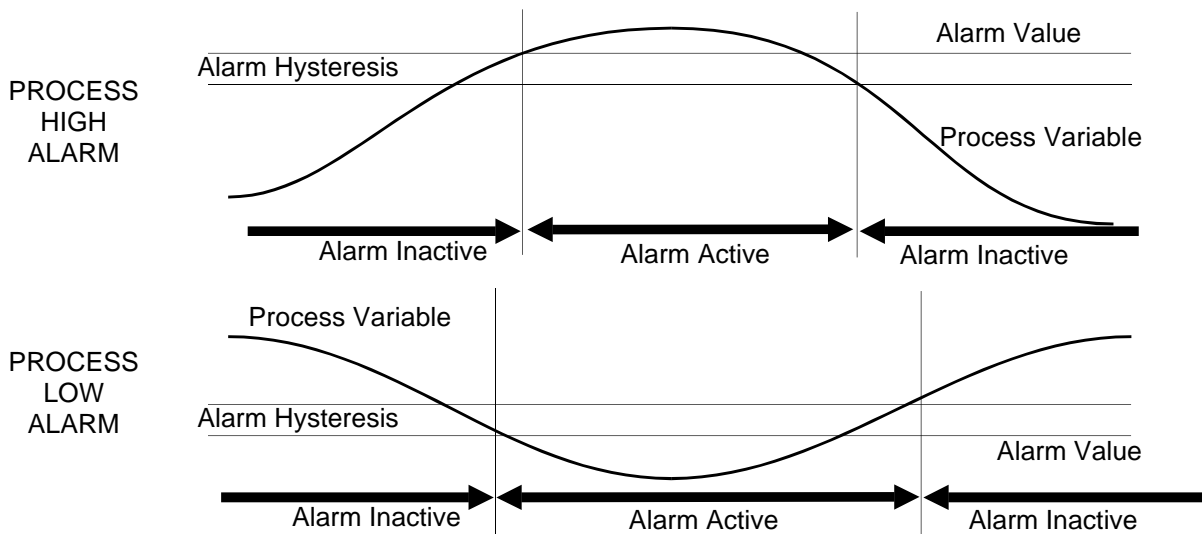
PROCESS HIGH ALARM

Alarm Value
Alarm Hysteresis
Process Variable
Alarm Inactive
Alarm Active
Alarm Inactive

PROCESS LOW ALARM

Process Variable
Alarm Hysteresis
Alarm Value
Alarm Inactive
Alarm Active
Alarm Inactive